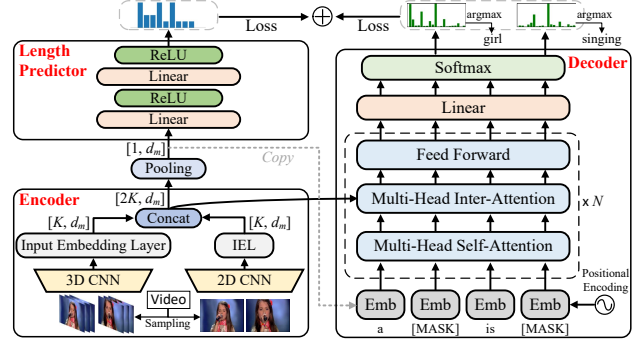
Loss
Loss
argmax
girl
argmax
singing

Length Predictor
ReLU
Linear
ReLU
Linear
$[1, d_m]$
Pooling
Copy
Encoder
$[2K, d_m]$
$[K, d_m]$
Concat
$[K, d_m]$
Input Embedding Layer
IEL
3D CNN
2D CNN
Video
Sampling

Decoder
Softmax
Linear
Feed Forward
Multi-Head Inter-Attention
x $N$
Multi-Head Self-Attention
Positional Encoding
Emb
Emb
Emb
Emb
a
[MASK]
is
[MASK]